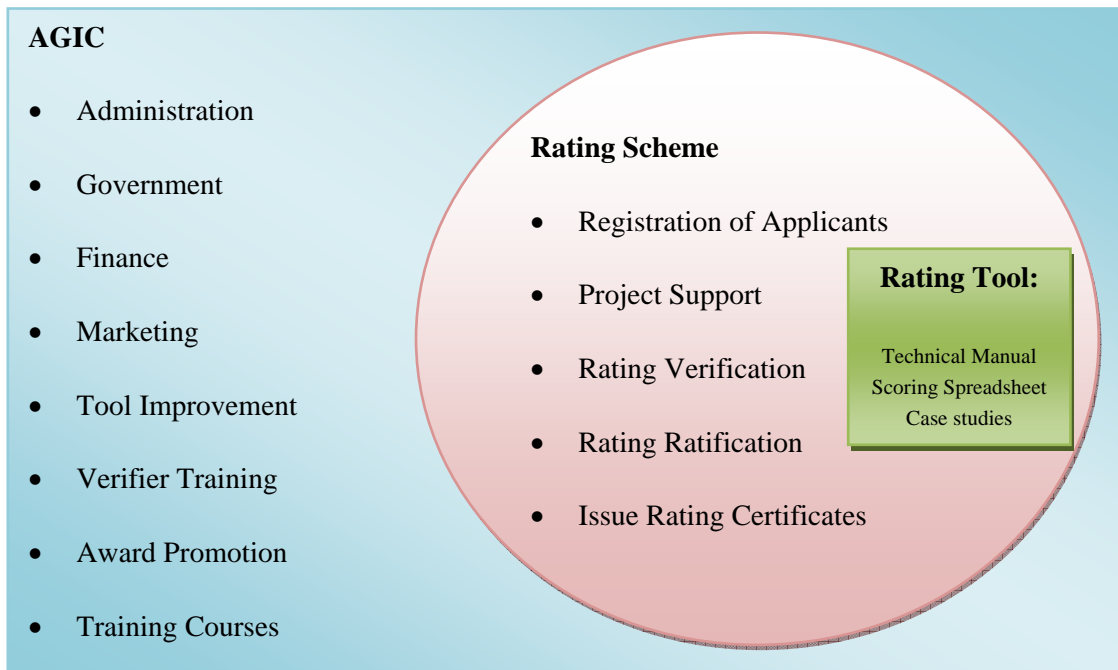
AGIC

- Administration
- Government
- Finance
- Marketing
- Tool Improvement
- Verifier Training
- Award Promotion
- Training Courses

Rating Scheme

- Registration of Applicants
- Project Support
- Rating Verification
- Rating Ratification
- Issue Rating Certificates

Rating Tool:

Technical Manual
Scoring Spreadsheet
Case studies